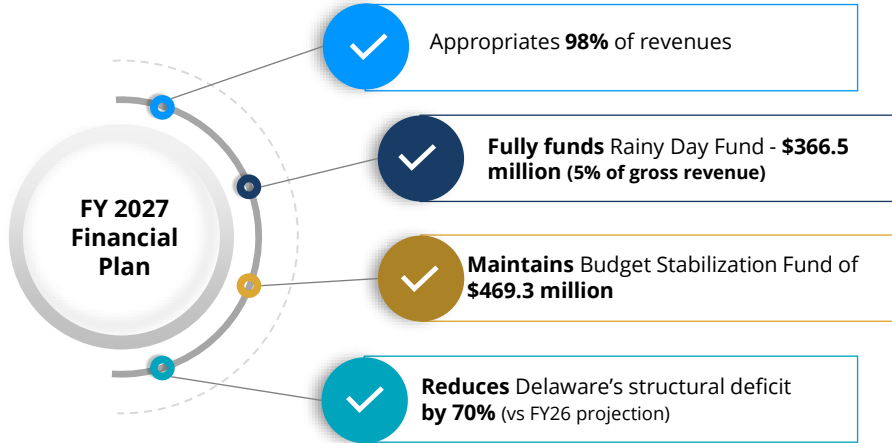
FY 2027 Financial Plan

Appropriates **98%** of revenues

**Fully funds** Rainy Day Fund - **$366.5 million (5% of gross revenue)**

**Maintains** Budget Stabilization Fund of **$469.3 million**

**Reduces** Delaware's structural deficit **by 70%** (vs FY26 projection)